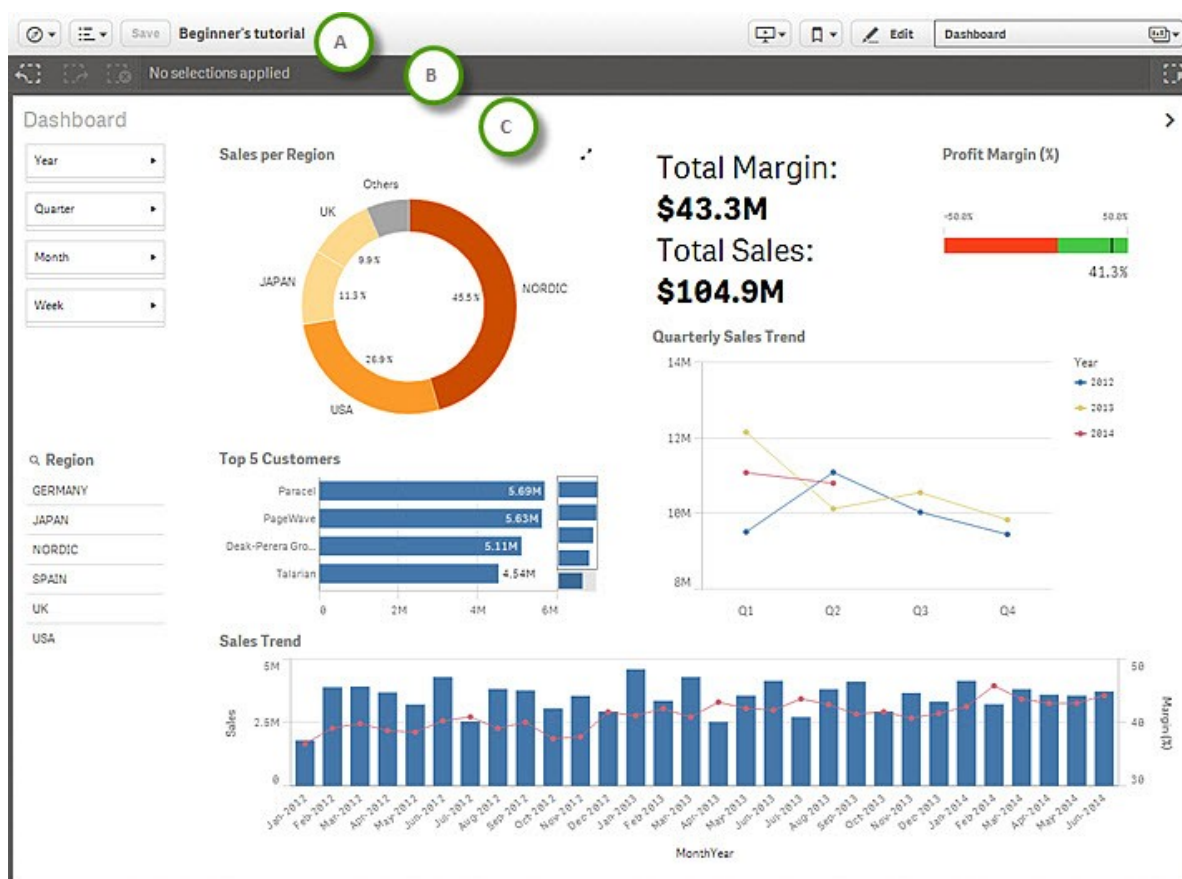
Save Beginner's tutorial A Edit Dashboard

No selections applied B

Dashboard C

Year

Quarter

Month

Week

Sales per Region

Others

UK

9.9%

JAPAN

11.3%

45.5%

NORDIC

26.9%

USA

Total Margin:

$43.3M

Total Sales:

$104.9M

Profit Margin (%)

-50.0%

50.0%

41.3%

Quarterly Sales Trend

14M

12M

10M

8M

Q1

Q2

Q3

Q4

Year

2012

2013

2014

Region

GERMANY

JAPAN

NORDIC

SPAIN

UK

USA

Top 5 Customers

Paracel 5.69M

PageWave 5.63M

Deak-Perera Gro... 5.11M

Talarian 4.54M

0 2M 4M 6M

Sales Trend

5M

2.5M

0

Sales

50

40

30

Margin (%)

Jan-2012 Feb-2012 Mar-2012 Apr-2012 May-2012 Jun-2012 Jul-2012 Aug-2012 Sep-2012 Oct-2012 Nov-2012 Dec-2012 Jan-2013 Feb-2013 Mar-2013 Apr-2013 May-2013 Jun-2013 Jul-2013 Aug-2013 Sep-2013 Oct-2013 Nov-2013 Dec-2013 Jan-2014 Feb-2014 Mar-2014 Apr-2014 May-2014 Jun-2014

MonthYear